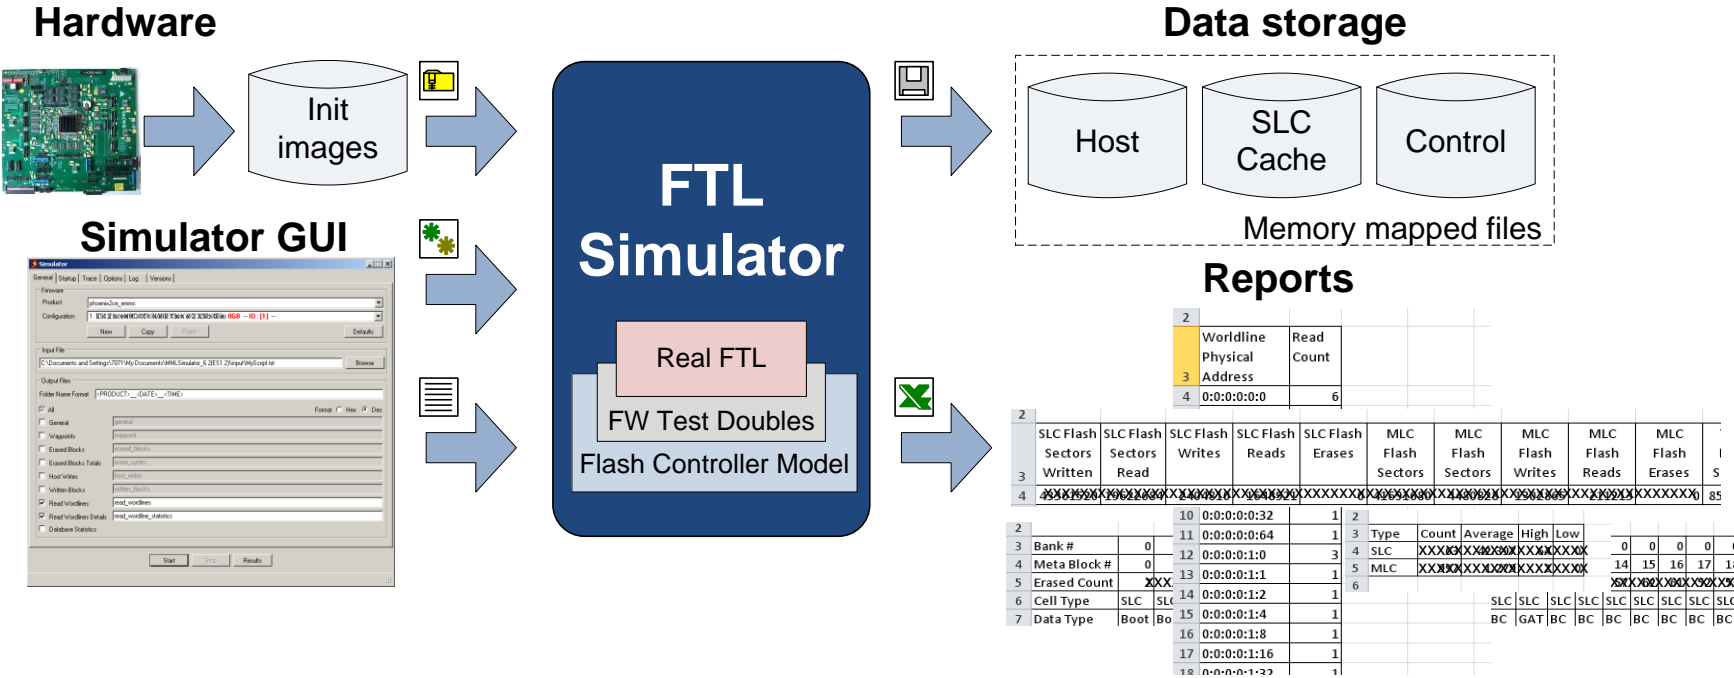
Hardware

Init images

Simulator GUI

FTL Simulator

Real FTL

FW Test Doubles

Flash Controller Model

Data storage

Host

SLC Cache

Control

Memory mapped files

Reports

| 2 | | |
|---|---|---|
| 3 | Worldline Physical Address | Read Count |
| 4 | 0:0:0:0:0:0 | 6 |

| 2 | | | | | | | | | | |
|---|---|---|---|---|---|---|---|---|---|---|
| 3 | SLC Flash Sectors Written | SLC Flash Sectors Read | SLC Flash Writes | SLC Flash Reads | SLC Flash Erases | MLC Flash Sectors | MLC Flash Sectors | MLC Flash Writes | MLC Flash Reads | MLC Flash Erases |
| 4 | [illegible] | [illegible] | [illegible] | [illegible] | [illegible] | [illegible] | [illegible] | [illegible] | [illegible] | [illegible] |

| 2 | | |
|---|---|---|
| 3 | Bank # | 0 |
| 4 | Meta Block # | 0 |
| 5 | Erased Count | XXX |
| 6 | Cell Type | SLC |
| 7 | Data Type | Boot |

| 10 | 0:0:0:0:0:32 | 1 |
|---|---|---|
| 11 | 0:0:0:0:0:64 | 1 |
| 12 | 0:0:0:0:1:0 | 3 |
| 13 | 0:0:0:0:1:1 | 1 |
| 14 | 0:0:0:0:1:2 | 1 |
| 15 | 0:0:0:0:1:4 | 1 |
| 16 | 0:0:0:0:1:8 | 1 |
| 17 | 0:0:0:0:1:16 | 1 |
| 18 | 0:0:0:0:1:32 | 1 |

| 2 | | | | | |
|---|---|---|---|---|---|
| 3 | Type | Count | Average | High | Low |
| 4 | SLC | XXX | XXX | XXX | XXX |
| 5 | MLC | XXX | XXX | XXX | XXX |
| 6 | | | | | |

0 0 0 0
14 15 16 17
SLC SLC SLC SLC SLC SLC SLC SLC SLC
BC GAT BC BC BC BC BC BC BC